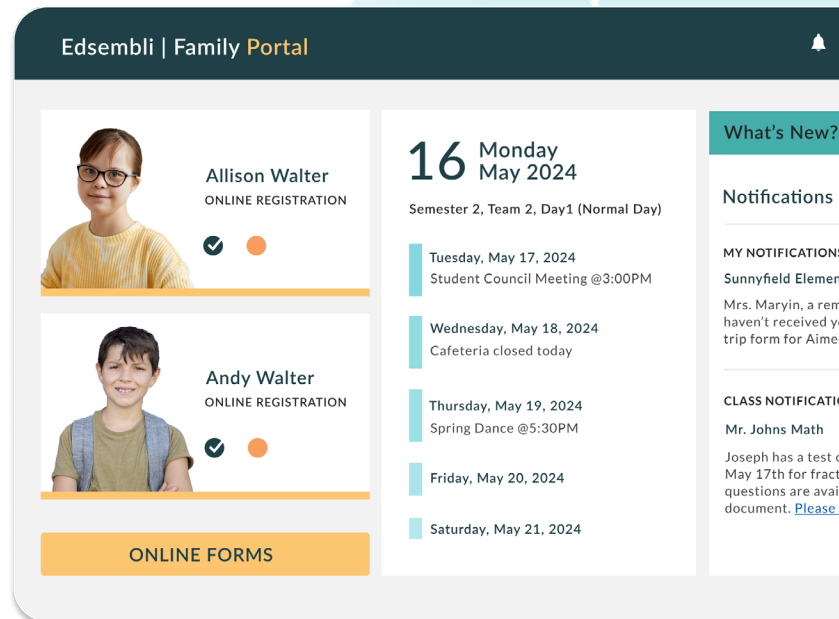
Edsembli | Family Portal

Allison Walter
ONLINE REGISTRATION

Andy Walter
ONLINE REGISTRATION

ONLINE FORMS

16 Monday May 2024

Semester 2, Team 2, Day1 (Normal Day)

Tuesday, May 17, 2024
Student Council Meeting @3:00PM

Wednesday, May 18, 2024
Cafeteria closed today

Thursday, May 19, 2024
Spring Dance @5:30PM

Friday, May 20, 2024

Saturday, May 21, 2024

What's New?

Notifications

MY NOTIFICATIONS
Sunnyfield Elemen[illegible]

Mrs. Maryin, a rem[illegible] haven't received y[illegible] trip form for Aime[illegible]

CLASS NOTIFICATI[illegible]
Mr. Johns Math

Joseph has a test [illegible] May 17th for fract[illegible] questions are avai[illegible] document. Please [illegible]